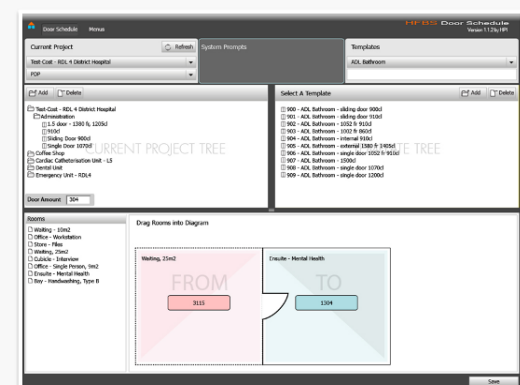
Door Schedule Menus

HFBS Door Schedule
Version 1.1.23y, HPI

Current Project

Refresh

System Prompts

Templates

Test Cost - RDL 4 District Hospital

ADL Bathroom

PDP

Add Delete

Test Cost - RDL 4 District Hospital
Administration
1.5 door - 1380 fs, 1205cl
910cl
Sliding Door 900cl
Single Door 1070cl
Coffee Shop
Cardiac Catheterisation Unit - L5
Dental Unit
Emergency Unit - RDL4

CURRENT PROJECT TREE

Door Amount: 304

Select A Template

Add Delete

900 - ADL Bathroom - sliding door 900cl
901 - ADL Bathroom - sliding door 910cl
902 - ADL Bathroom - 1052 fr 910cl
903 - ADL Bathroom - 1002 fr 860cl
904 - ADL Bathroom - internal 910cl
905 - ADL Bathroom - external 1380 fr 1405cl
906 - ADL Bathroom - single door 1052 fr 910cl
907 - ADL Bathroom - 1500cl
908 - ADL Bathroom - single door 1070cl
909 - ADL Bathroom - single door 1200cl

TE TREE

Rooms

Waiting - 10m2
Office - Workstation
Store - Files
Waiting, 25m2
Cubicle - Interview
Office - Single Person, 9m2
Ensuite - Mental Health
Bay - Handwashing, Type B

Drag Rooms into Diagram

Waiting, 25m2

FROM

3115

Ensuite - Mental Health

TO

1304

Save